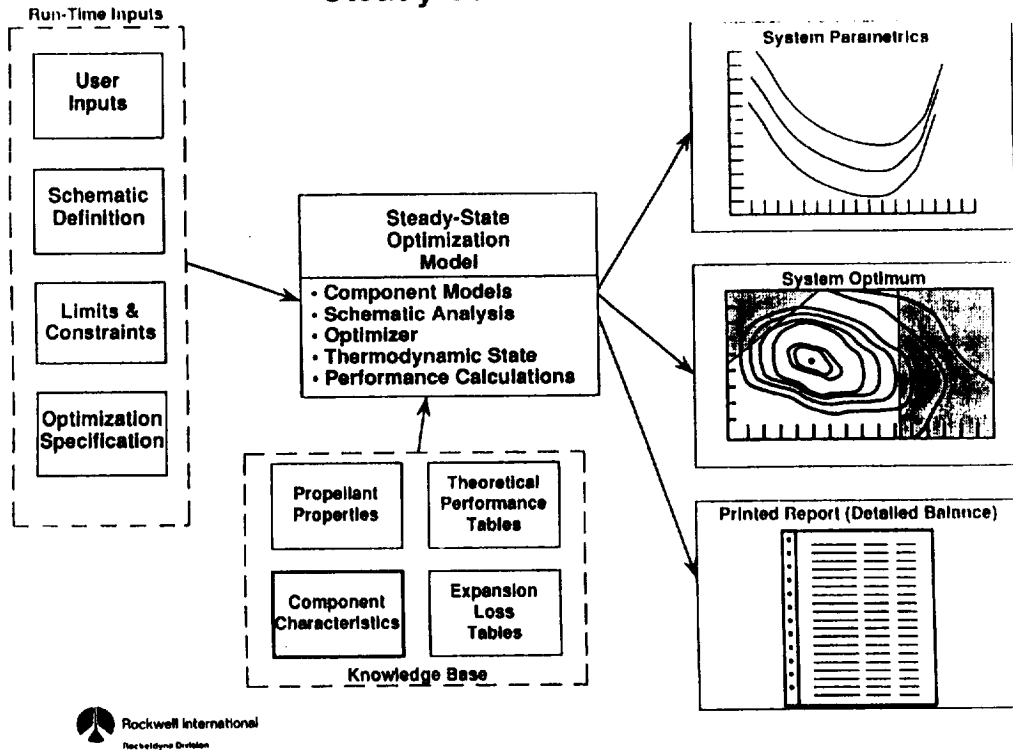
Steady-St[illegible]

Run-Time Inputs

User Inputs

Schematic Definition

Limits & Constraints

Optimization Specification

Steady-State Optimization Model

• Component Models
• Schematic Analysis
• Optimizer
• Thermodynamic State
• Performance Calculations

Propellant Properties

Theoretical Performance Tables

Component Characteristics

Expansion Loss Tables

Knowledge Base

System Parametrics

System Optimum

Printed Report (Detailed Balance)

Rockwell International
Rocketdyne Division